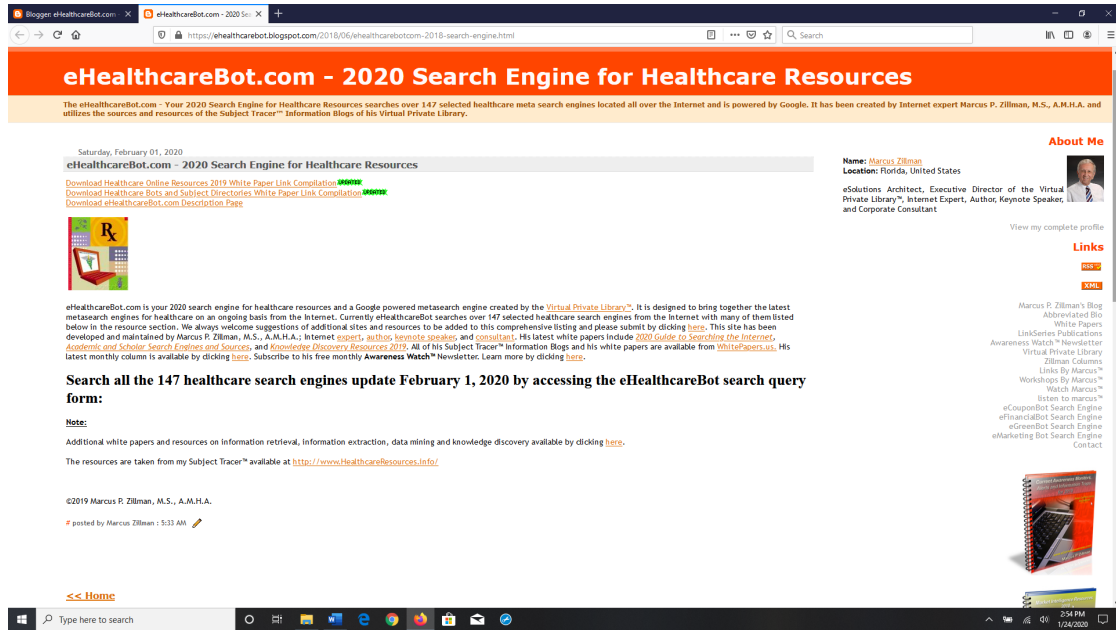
Blogger: eHealthcareBot.com
eHealthcareBot.com - 2020 Se
https://ehealthcarebot.blogspot.com/2018/06/ehealthcarebotcom-2018-search-engine.html
Search

eHealthcareBot.com - 2020 Search Engine for Healthcare Resources

The eHealthcareBot.com - Your 2020 Search Engine for Healthcare Resources searches over 147 selected healthcare meta search engines located all over the Internet and is powered by Google. It has been created by Internet expert Marcus P. Zillman, M.S., A.M.H.A. and utilizes the sources and resources of the Subject Tracer™ Information Blogs of his Virtual Private Library.

Saturday, February 01, 2020

eHealthcareBot.com - 2020 Search Engine for Healthcare Resources

Download Healthcare Online Resources 2019 White Paper Link Compilation UPDATED
Download Healthcare Bots and Subject Directories White Paper Link Compilation UPDATED
Download eHealthcareBot.com Description Page

Rx

eHealthcareBot.com is your 2020 search engine for healthcare resources and a Google powered metasearch engine created by the Virtual Private Library™. It is designed to bring together the latest metasearch engines for healthcare on an ongoing basis from the Internet. Currently eHealthcareBot searches over 147 selected healthcare search engines from the Internet with many of them listed below in the resource section. We always welcome suggestions of additional sites and resources to be added to this comprehensive listing and please submit by clicking here. This site has been developed and maintained by Marcus P. Zillman, M.S., A.M.H.A.; Internet expert, author, keynote speaker, and consultant. His latest white papers include 2020 Guide to Searching the Internet, Academic and Scholar Search Engines and Sources, and Knowledge Discovery Resources 2019. All of his Subject Tracer™ Information Blogs and his white papers are available from WhitePapers.us. His latest monthly column is available by clicking here. Subscribe to his free monthly Awareness Watch™ Newsletter. Learn more by clicking here.

Search all the 147 healthcare search engines update February 1, 2020 by accessing the eHealthcareBot search query form:

Note:

Additional white papers and resources on information retrieval, information extraction, data mining and knowledge discovery available by clicking here.

The resources are taken from my Subject Tracer™ available at http://www.HealthcareResources.info/

©2019 Marcus P. Zillman, M.S., A.M.H.A.

# posted by Marcus Zillman : 5:33 AM

<< Home

About Me

Name: Marcus Zillman
Location: Florida, United States

eSolutions Architect, Executive Director of the Virtual Private Library™, Internet Expert, Author, Keynote Speaker, and Corporate Consultant

View my complete profile

Links

RSS
XML

Marcus P. Zillman's Blog
Abbreviated Bio
White Papers
LinkSeries Publications
Awareness Watch™ Newsletter
Virtual Private Library
Zillman Columns
Links By Marcus™
Workshops By Marcus™
Watch Marcus™
listen to marcus™
eCouponBot Search Engine
eFinancialBot Search Engine
eGreenBot Search Engine
eMarketing Bot Search Engine
Contact

Type here to search
2:54 PM
1/24/2020